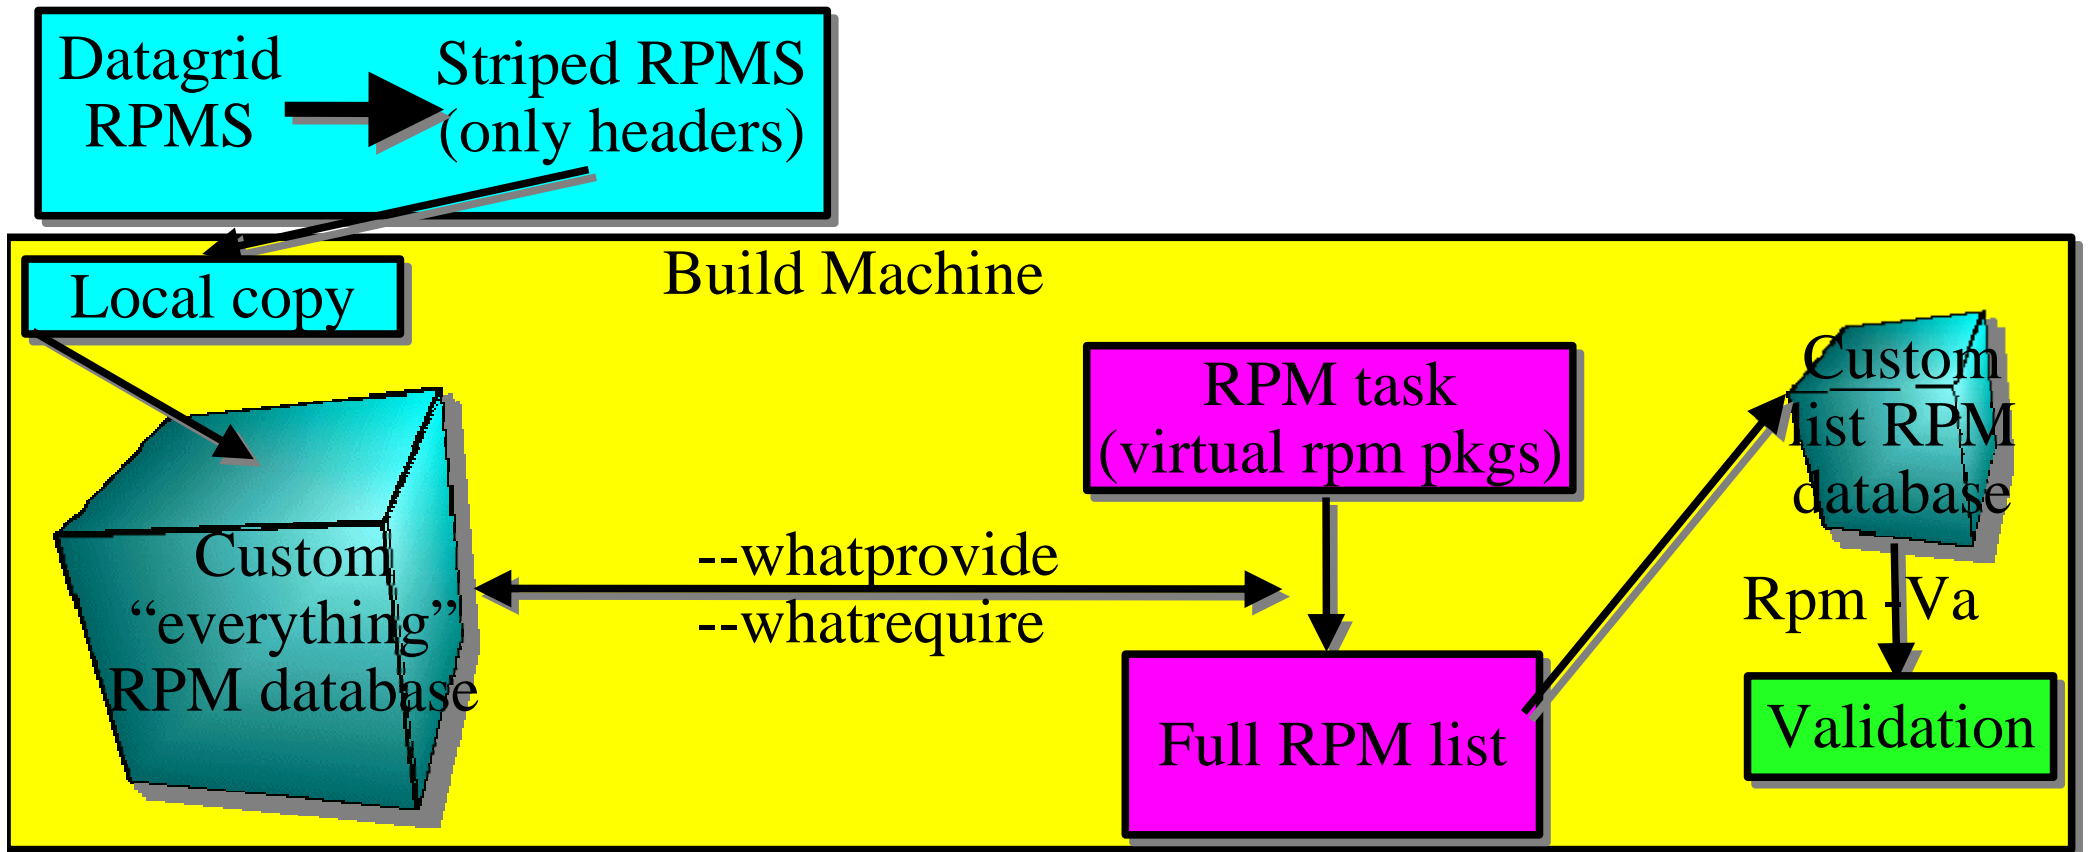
Datagrid RPMS

Striped RPMS (only headers)

Local copy

Build Machine

Custom “everything” RPM database

--whatprovide
--whatrequire

RPM task (virtual rpm pkgs)

Full RPM list

Custom list RPM database

Rpm -Va

Validation